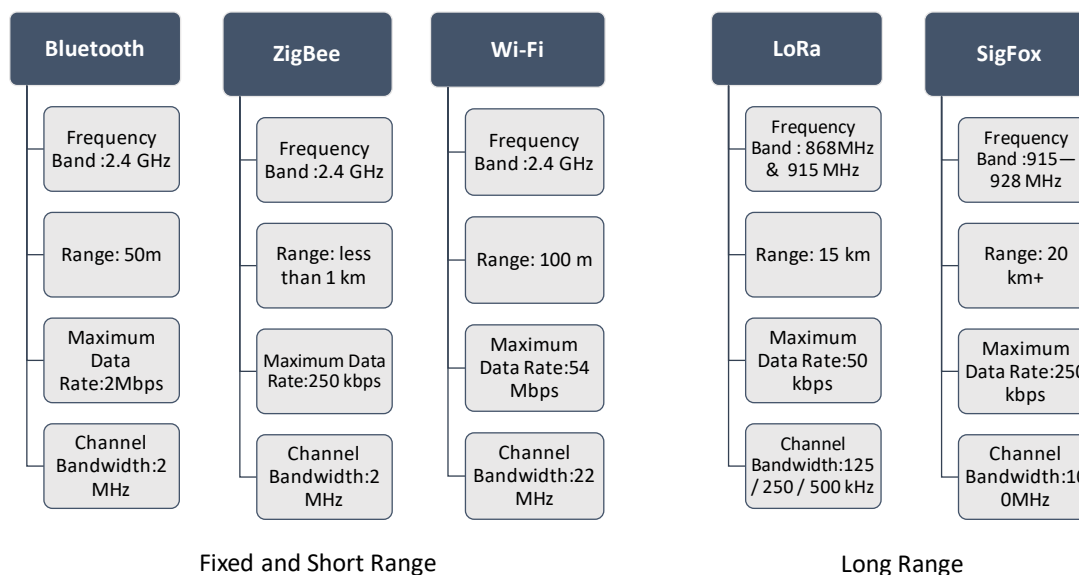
Bluetooth

Frequency Band :2.4 GHz

Range: 50m

Maximum Data Rate:2Mbps

Channel Bandwidth:2 MHz

ZigBee

Frequency Band :2.4 GHz

Range: less than 1 km

Maximum Data Rate:250 kbps

Channel Bandwidth:2 MHz

Wi-Fi

Frequency Band :2.4 GHz

Range: 100 m

Maximum Data Rate:54 Mbps

Channel Bandwidth:22 MHz

Fixed and Short Range

LoRa

Frequency Band : 868MHz & 915 MHz

Range: 15 km

Maximum Data Rate:50 kbps

Channel Bandwidth:125 / 250 / 500 kHz

SigFox

Frequency Band :915— 928 MHz

Range: 20 km+

Maximum Data Rate:250 kbps

Channel Bandwidth:10 0MHz

Long Range